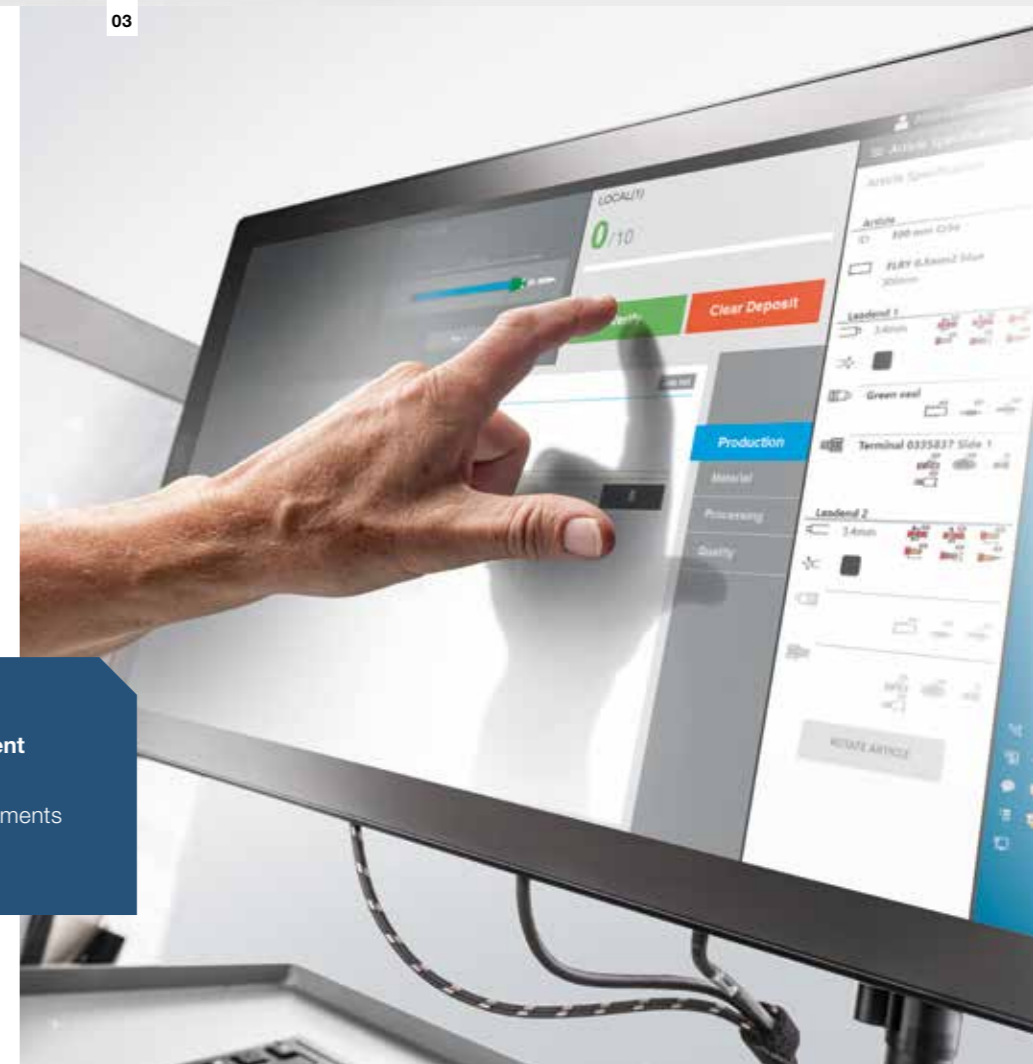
03

LOCAL(1)

0/10

Clear Deposit

Article Specification

Article

500 mm Crlw

FLRY 0.5mm2 blue

Leadend 1

3.4mm

Green seal

Terminal 0335837 Side 1

Leadend 2

3.4mm

Production

Material

Processing

Quality

ROTATE ARTICLE

ent

ments